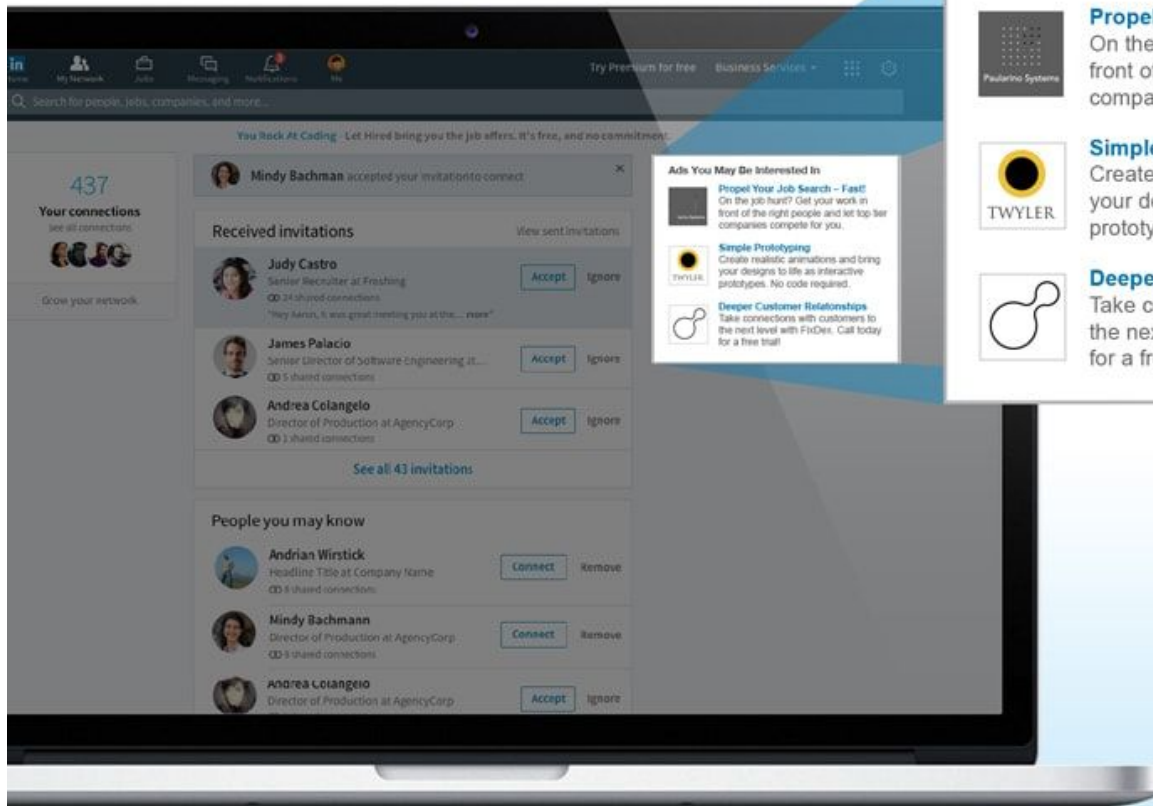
in Home My Network Jobs Messaging Notifications Me

Try Premium for free Business Services

Search for people, jobs, companies, and more...

You Rock At Coding - Let Hired bring you the job offers. It's free, and no commitment.

437
Your connections
see all connections

Grow your network

Mindy Bachman accepted your invitation to connect

Received invitations
View sent invitations

Judy Castro
Senior Recruiter at Freshing
24 shared connections
"Hey Aaron, it was great meeting you at the... more"
Accept Ignore

James Palacio
Senior Director of Software Engineering at...
5 shared connections
Accept Ignore

Andrea Colangelo
Director of Production at AgencyCorp
1 shared connection
Accept Ignore

See all 43 invitations

People you may know

Andrian Wirstick
Headline Title at Company Name
8 shared connections
Connect Remove

Mindy Bachmann
Director of Production at AgencyCorp
3 shared connections
Connect Remove

Andrea Colangelo
Director of Production at AgencyCorp
Accept Ignore

Ads You May Be Interested In

Propel Your Job Search – Fast!
On the job hunt? Get your work in front of the right people and let top tier companies compete for you.

TWYLER
Simple Prototyping
Create realistic animations and bring your designs to life as interactive prototypes. No code required.

Deeper Customer Relatonships
Take connections with customers to the next level with FixDex. Call today for a free trial!

Paularino Systems
Propel
On the
front of
compa

TWYLER
Simple
Create
your de
prototy

Deepe
Take c
the nex
for a fr